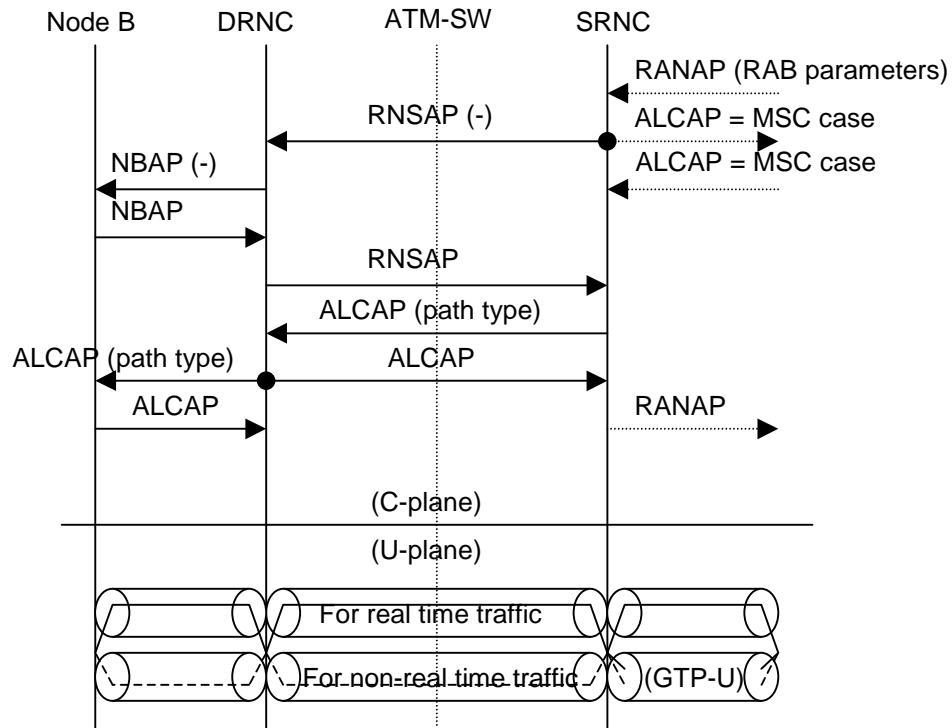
Node B DRNC ATM-SW SRNC

RANAP (RAB parameters)

RNSAP (-)

ALCAP = MSC case

NBAP (-)

ALCAP = MSC case

NBAP

RNSAP

ALCAP (path type)

ALCAP (path type)

ALCAP

ALCAP

RANAP

(C-plane)

(U-plane)

For real time traffic

For non-real time traffic

(GTP-U)